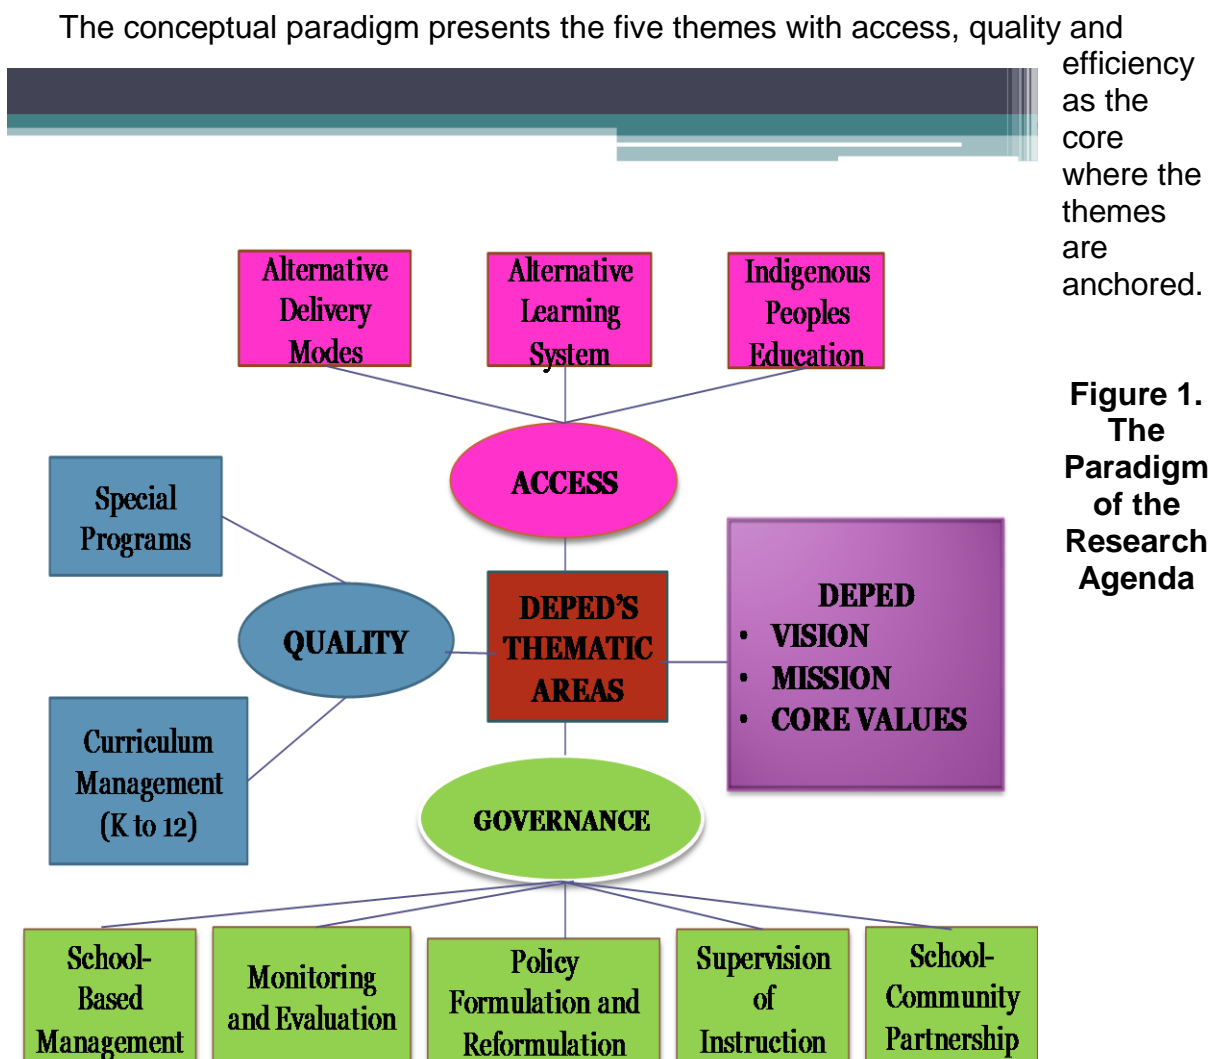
The conceptual paradigm presents the five themes with access, quality and efficiency as the core where the themes are anchored.

Alternative Delivery Modes

Alternative Learning System

Indigenous Peoples Education

ACCESS

Special Programs

QUALITY

DEPED'S THEMATIC AREAS

DEPED
• VISION
• MISSION
• CORE VALUES

Curriculum Management (K to 12)

GOVERNANCE

School-Based Management

Monitoring and Evaluation

Policy Formulation and Reformulation

Supervision of Instruction

School-Community Partnership

Figure 1. The Paradigm of the Research Agenda